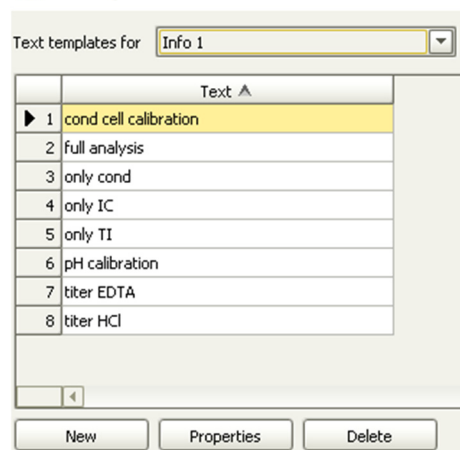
Text templates for Info 1

| | Text |
|---|---|
| 1 | cond cell calibration |
| 2 | full analysis |
| 3 | only cond |
| 4 | only IC |
| 5 | only TI |
| 6 | pH calibration |
| 7 | titer EDTA |
| 8 | titer HCl |

New Properties Delete